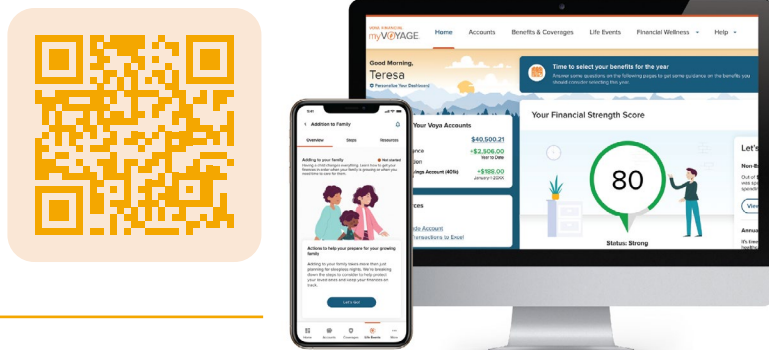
VOYA FINANCIAL
myVOYAGE

Home
Accounts
Benefits & Coverages
Life Events
Financial Wellness
Help

Good Morning,
Teresa
Personalize Your Dashboard

Time to select your benefits for the year
Answer some questions on the following pages to get some guidance on the benefits you should consider selecting this year.

Your Financial Strength Score

80

Status: Strong

Let's

Non-

Out of
was ap
spend

View

Annu

It's tim
beginn

Your Voya Accounts
$40,500.21
ance
+$2,506.00
Year to Date
ion
ings Account (40%)
+$198.00
January • 20XX

rces
ds Account
ransactions to Excel

Addition to Family
Overview
Steps
Resources

Adding to your family
Not started
Having a child changes everything. Learn how to get your finances in order when your family is growing so when you need time to care for them.

Actions to help your prepare for your growing family
Adding to your family takes more than just planning for sleepless nights. We're breaking down the steps to consider to help protect your loved ones and keep your finances on track.

Let's Go!

Home
Accounts
Coverages
Life Events
More